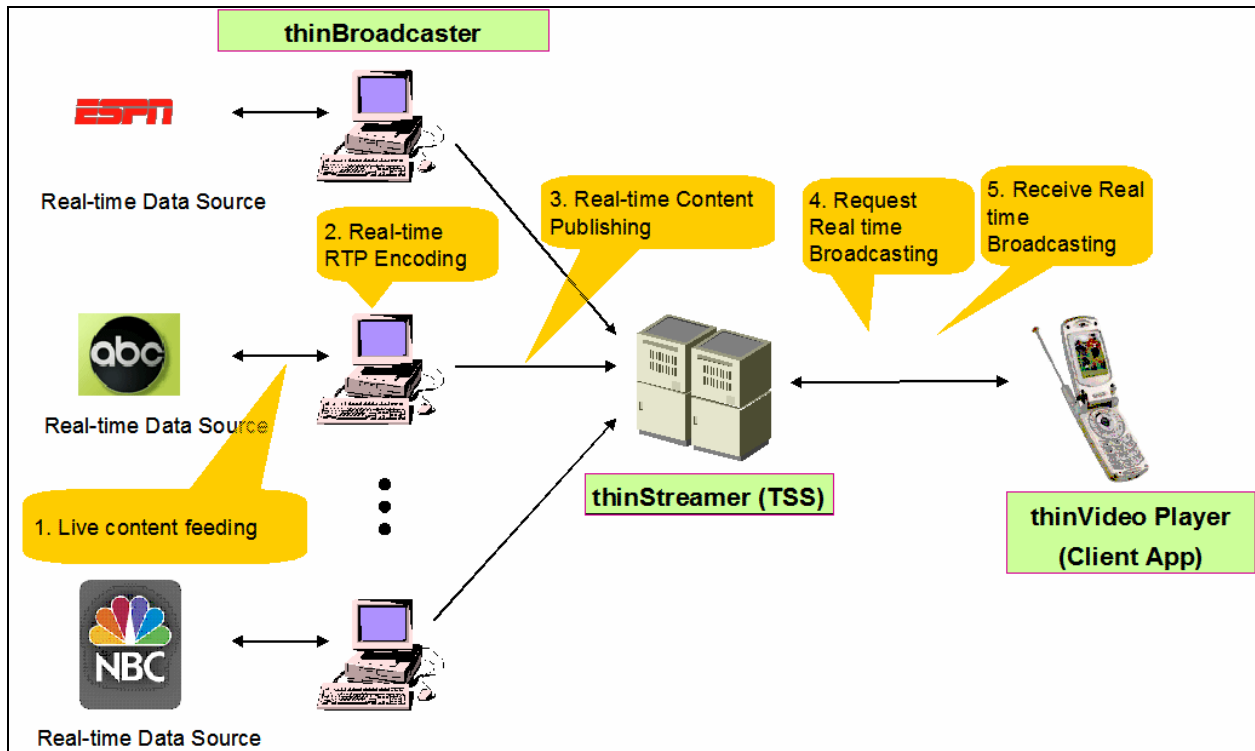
thinBroadcaster

ESPN

Real-time Data Source

2. Real-time RTP Encoding

3. Real-time Content Publishing

4. Request Real time Broadcasting

5. Receive Real time Broadcasting

abc

Real-time Data Source

1. Live content feeding

thinStreamer (TSS)

thinVideo Player (Client App)

NBC

Real-time Data Source